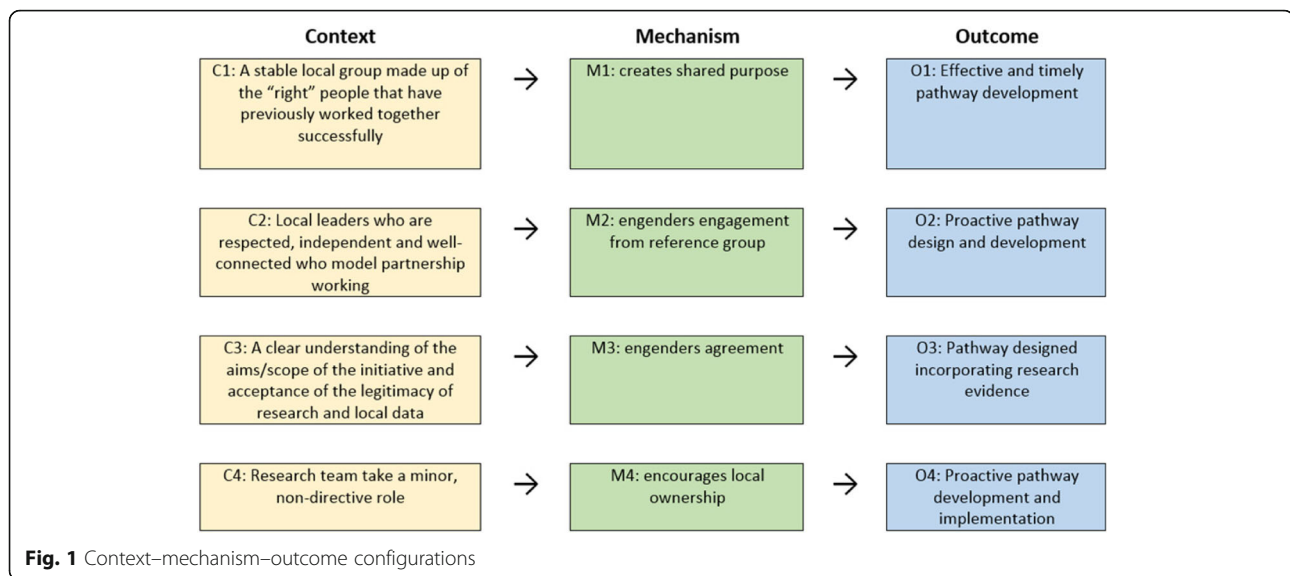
Context

Mechanism

Outcome

C1: A stable local group made up of the "right" people that have previously worked together successfully

→

M1: creates shared purpose

→

O1: Effective and timely pathway development

C2: Local leaders who are respected, independent and well-connected who model partnership working

→

M2: engenders engagement from reference group

→

O2: Proactive pathway design and development

C3: A clear understanding of the aims/scope of the initiative and acceptance of the legitimacy of research and local data

→

M3: engenders agreement

→

O3: Pathway designed incorporating research evidence

C4: Research team take a minor, non-directive role

→

M4: encourages local ownership

→

O4: Proactive pathway development and implementation

Fig. 1 Context–mechanism–outcome configurations